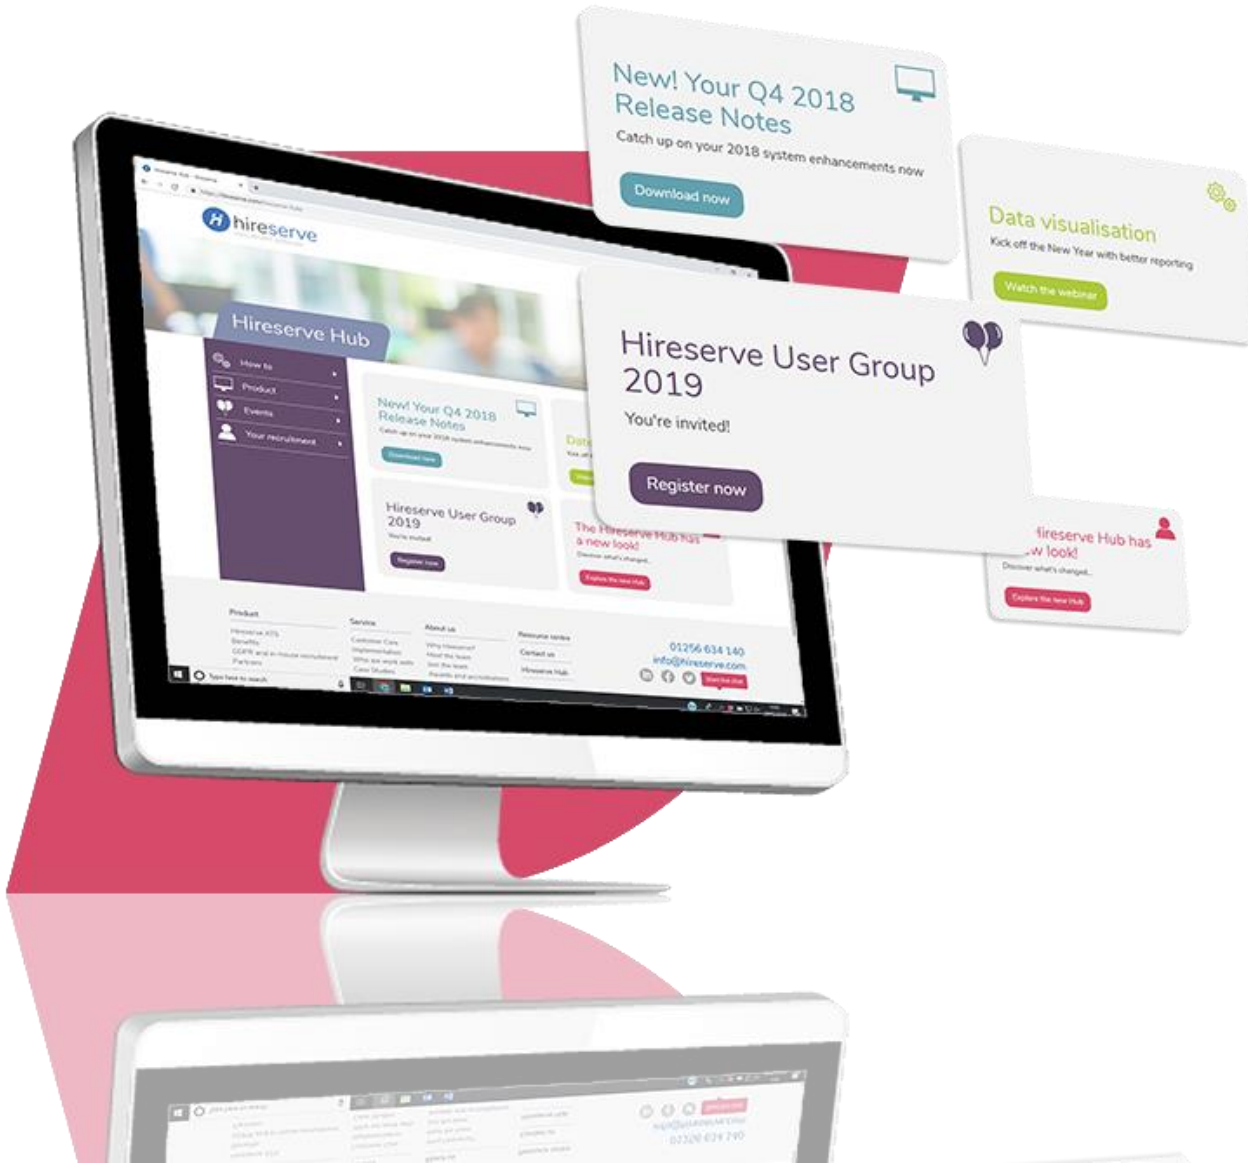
New! Your Q4 2018 Release Notes

Catch up on your 2018 system enhancements now

Download now

Data visualisation

Kick off the New Year with better reporting

Watch the webinar

Hireserve User Group 2019

You're invited!

Register now

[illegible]ireserve Hub has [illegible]w look!

Discover what's changed...

Explore the new Hub

hireserve

Hireserve Hub

How to

Product

Events

Your recruitment

New! Your Q4 2018 Release Notes

Catch up on your 2018 system enhancements now

Download now

Hireserve User Group 2019

You're invited

Register now

The Hireserve Hub has a new look!

Discover what's changed...

Explore the new Hub

Product

Hireserve ATS

Benefits

GDPR and in-house recruitment

Partners

Service

Customer Care

Implementation

Who we work with

Case Studies

About us

Why Hireserve?

Meet the team

Join the team

Awards and accreditations

Resource centre

Contact us

Hireserve Hub

01256 634 140

info@hireserve.com

Type here to search